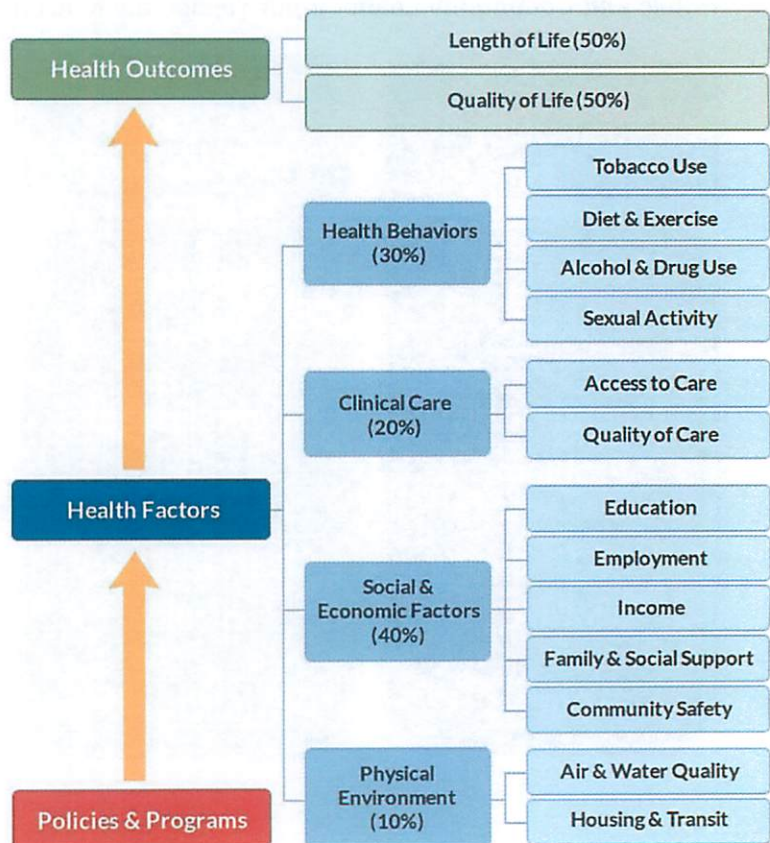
Health Outcomes

Length of Life (50%)

Quality of Life (50%)

Health Behaviors (30%)

Tobacco Use

Diet & Exercise

Alcohol & Drug Use

Sexual Activity

Clinical Care (20%)

Access to Care

Quality of Care

Health Factors

Social & Economic Factors (40%)

Education

Employment

Income

Family & Social Support

Community Safety

Physical Environment (10%)

Air & Water Quality

Housing & Transit

Policies & Programs